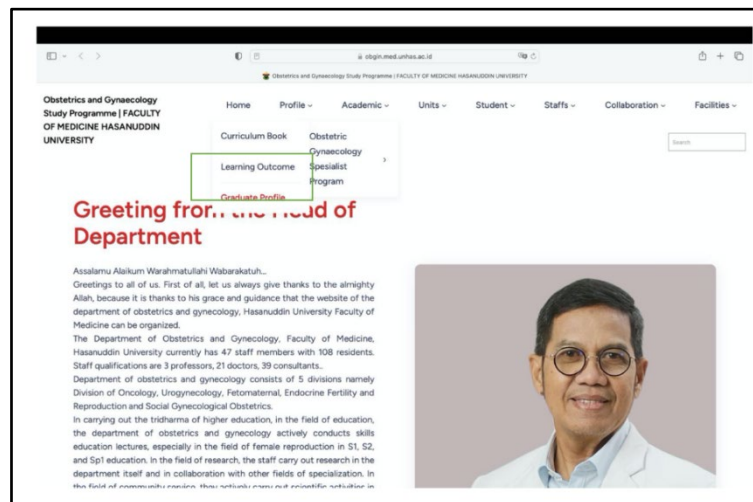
obgin.med.unhas.ac.id

Obstetrics and Gynaecology Study Programme | FACULTY OF MEDICINE HASANUDDIN UNIVERSITY

Obstetrics and Gynaecology Study Programme | FACULTY OF MEDICINE HASANUDDIN UNIVERSITY

Home Profile ⌄ Academic ⌄ Units ⌄ Student ⌄ Staffs ⌄ Collaboration ⌄ Facilities ⌄

Curriculum Book

Learning Outcome

Graduate Profile

Obstetric Gynaecology Spesialist Program ›

Search

Greeting fro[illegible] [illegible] of Department

Assalamu Alaikum Warahmatullahi Wabarakatuh...
Greetings to all of us. First of all, let us always give thanks to the almighty Allah, because it is thanks to his grace and guidance that the website of the department of obstetrics and gynecology, Hasanuddin University Faculty of Medicine can be organized.
The Department of Obstetrics and Gynecology, Faculty of Medicine, Hasanuddin University currently has 47 staff members with 108 residents. Staff qualifications are 3 professors, 21 doctors, 39 consultants..
Department of obstetrics and gynecology consists of 5 divisions namely Division of Oncology, Urogynecology, Fetomaternal, Endocrine Fertility and Reproduction and Social Gynecological Obstetrics.
In carrying out the tridharma of higher education, in the field of education, the department of obstetrics and gynecology actively conducts skills education lectures, especially in the field of female reproduction in S1, S2, and Sp1 education. In the field of research, the staff carry out research in the department itself and in collaboration with other fields of specialization. In the field of community service, they actively carry out scientific activities in